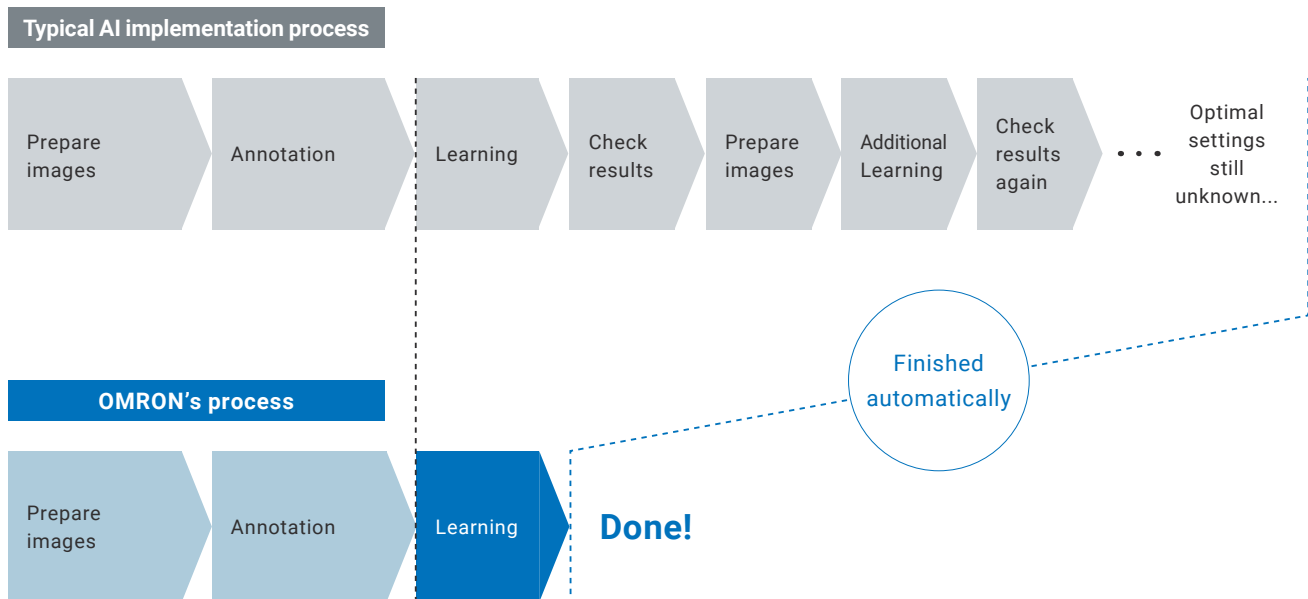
Typical AI implementation process

Prepare images

Annotation

Learning

Check results

Prepare images

Additional Learning

Check results again

• • •

Optimal settings still unknown...

Finished automatically

OMRON's process

Prepare images

Annotation

Learning

Done!